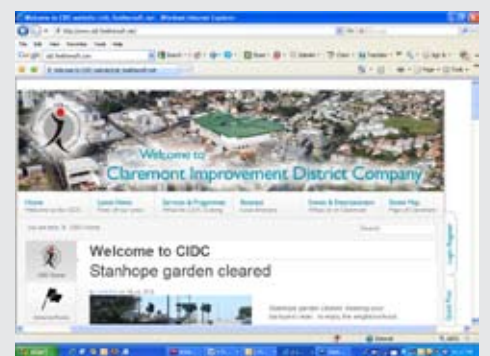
Welcome to CIDC website: cidc.firstbeetsoft.net - Windows Internet Explorer

Welcome to
Claremont Improvement District Company

Home
Latest News
Services & Programmes
Reports
Events & Opportunities
Street Map

Search

Welcome to CIDC
Stanhope garden cleared

Stanhope garden cleared, leaving your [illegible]